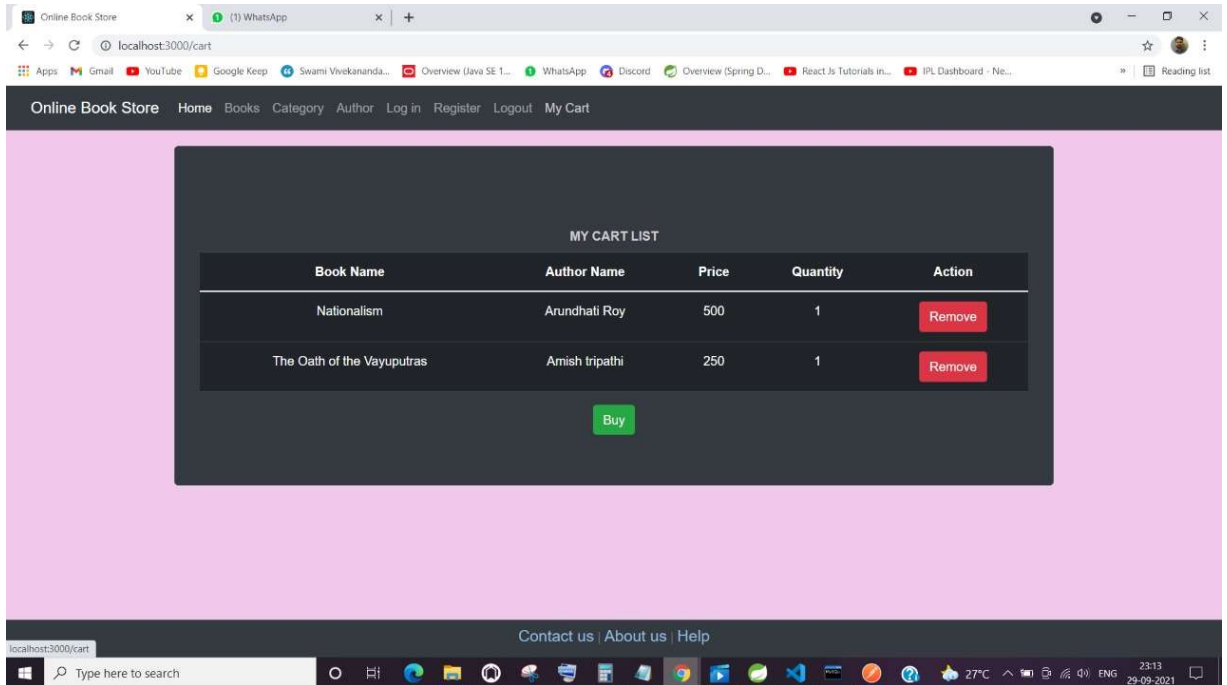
Online Book Store × (1) WhatsApp × +

localhost:3000/cart

Apps Gmail YouTube Google Keep Swami Vivekananda... Overview (Java SE 1... WhatsApp Discord Overview (Spring D... React Js Tutorials in... IPL Dashboard - Ne... » Reading list

Online Book Store Home Books Category Author Log in Register Logout My Cart

MY CART LIST

| Book Name | Author Name | Price | Quantity | Action |
|---|---|---|---|---|
| Nationalism | Arundhati Roy | 500 | 1 | Remove |
| The Oath of the Vayuputras | Amish tripathi | 250 | 1 | Remove |

Buy

Contact us | About us | Help

localhost:3000/cart

Type here to search

27°C ENG 23:13 29-09-2021